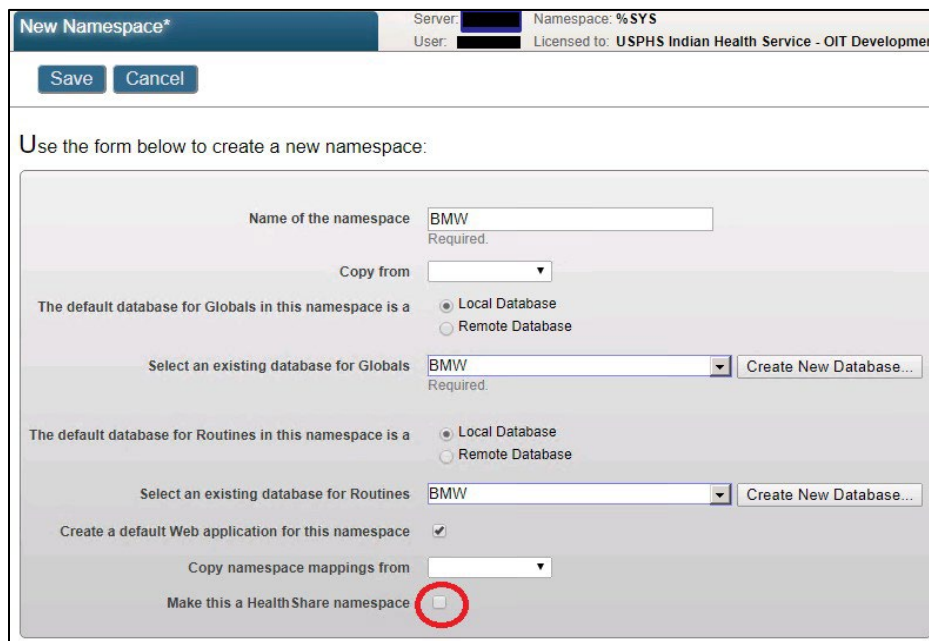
New Namespace*

Server: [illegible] Namespace: %SYS
User: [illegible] Licensed to: USPHS Indian Health Service - OIT Developmer

Save Cancel

Use the form below to create a new namespace:

Name of the namespace BMW
Required.

Copy from

The default database for Globals in this namespace is a
Local Database
Remote Database

Select an existing database for Globals BMW Create New Database...
Required.

The default database for Routines in this namespace is a
Local Database
Remote Database

Select an existing database for Routines BMW Create New Database...

Create a default Web application for this namespace

Copy namespace mappings from

Make this a HealthShare namespace